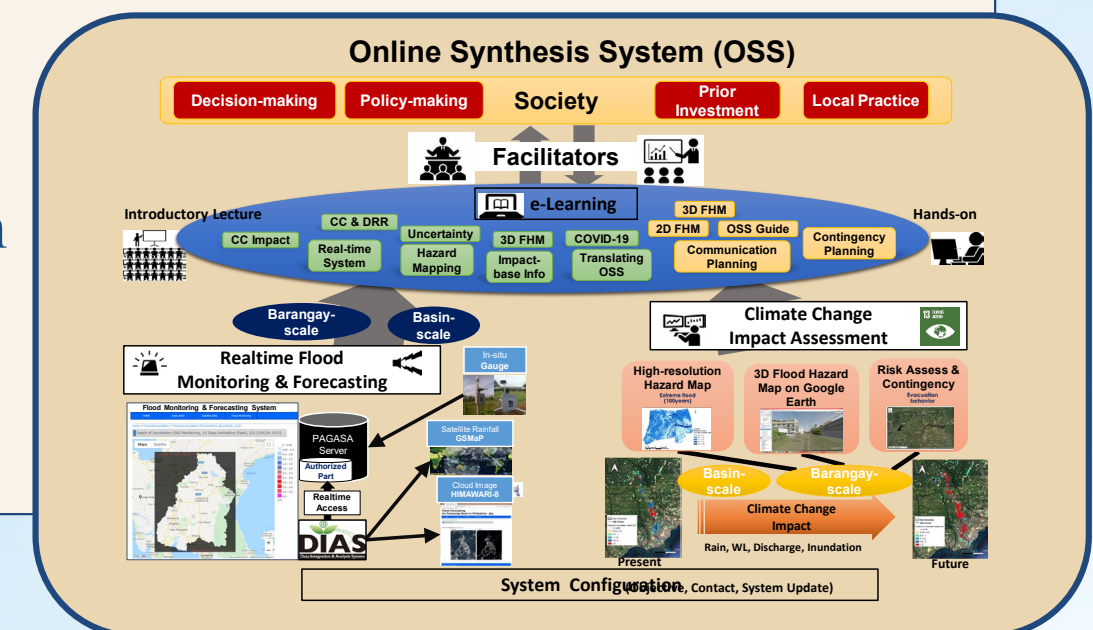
Online Synthesis System (OSS)

Decision-making
Policy-making
Society
Prior Investment
Local Practice

Facilitators

e-Learning

Introductory Lecture
Hands-on

CC Impact
CC & DRR
Real-time System
Uncertainty
Hazard Mapping
3D FHM
Impact-base Info
COVID-19
Translating OSS
3D FHM
2D FHM
OSS Guide
Communication Planning
Contingency Planning

Barangay-scale
Basin-scale

Realtime Flood Monitoring & Forecasting

Flood Monitoring & Forecasting System

PAGASA Server
Authorized Part
Realtime Access
DIAS

In-situ Gauge
Satellite Rainfall GSMaP
Cloud Image HIMAWARI-8

Climate Change Impact Assessment

High-resolution Hazard Map
Extreme flood (100years)
3D Flood Hazard Map on Google Earth
Risk Assess & Contingency
Evacuation behavior

Basin-scale
Barangay-scale
Climate Change Impact
Rain, WL, Discharge, Inundation
Present
Future

System Configuration (Objective, Contact, System Update)